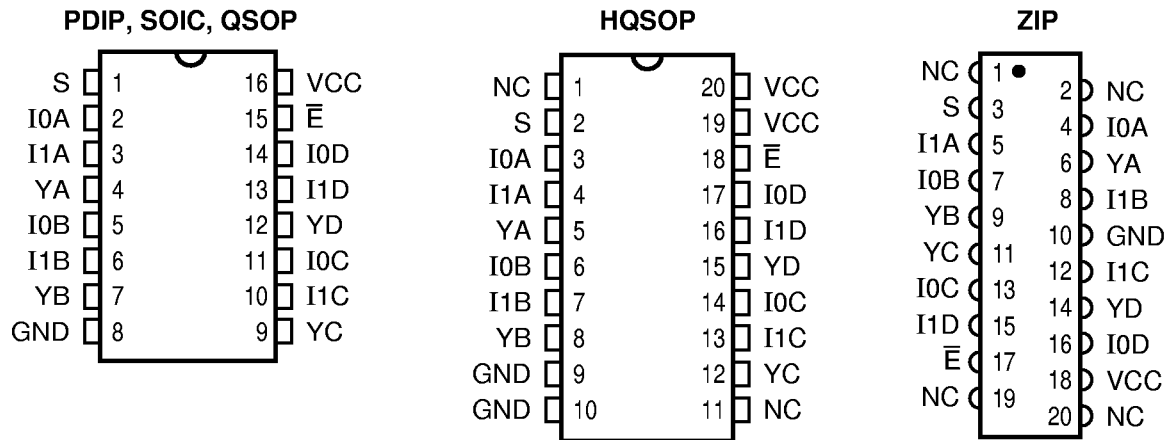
PDIP, SOIC, QSOP

S 1
I0A 2
I1A 3
YA 4
I0B 5
I1B 6
YB 7
GND 8

16 VCC
15 $\overline{E}$
14 I0D
13 I1D
12 YD
11 I0C
10 I1C
9 YC

HQSOP

NC 1
S 2
I0A 3
I1A 4
YA 5
I0B 6
I1B 7
YB 8
GND 9
GND 10

20 VCC
19 VCC
18 $\overline{E}$
17 I0D
16 I1D
15 YD
14 I0C
13 I1C
12 YC
11 NC

ZIP

NC 1
S 3
I1A 5
I0B 7
YB 9
YC 11
I0C 13
I1D 15
$\overline{E}$ 17
NC 19

2 NC
4 I0A
6 YA
8 I1B
10 GND
12 I1C
14 YD
16 I0D
18 VCC
20 NC